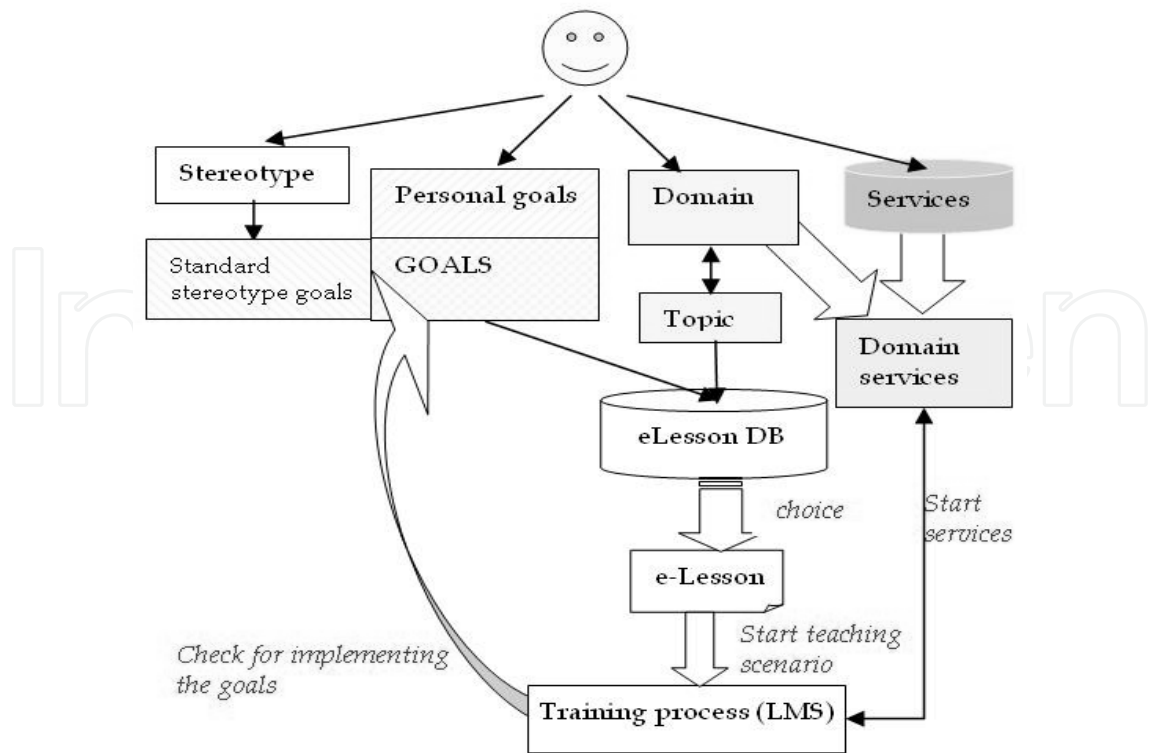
Stereotype

Personal goals

Domain

Services

Standard stereotype goals

GOALS

Topic

Domain services

eLesson DB

choice

Start services

e-Lesson

Start teaching scenario

Check for implementing the goals

Training process (LMS)